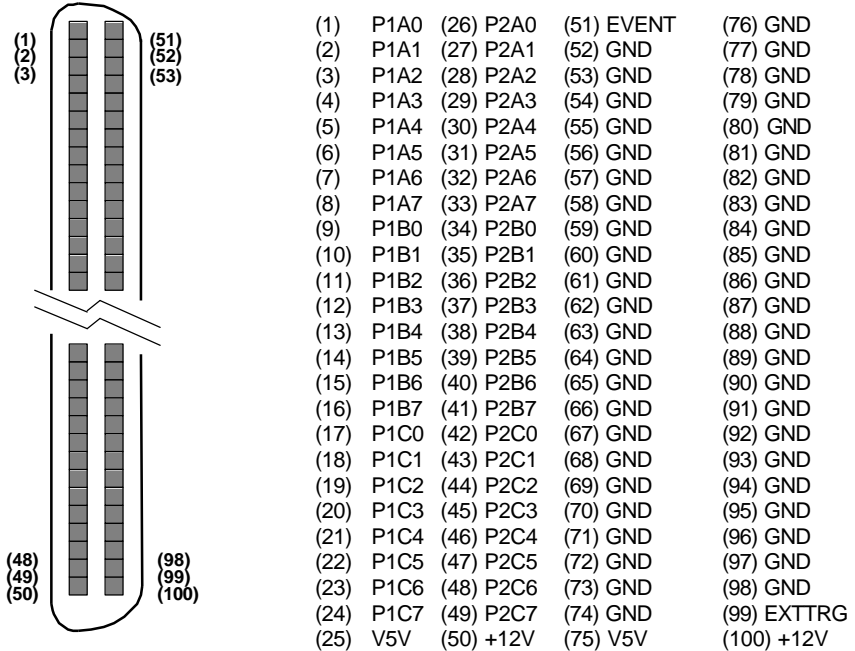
(1)
(2)
(3)

(51)
(52)
(53)

(48)
(49)
(50)

(98)
(99)
(100)

| | | | |
|---|---|---|---|
| (1) P1A0 | (26) P2A0 | (51) EVENT | (76) GND |
| (2) P1A1 | (27) P2A1 | (52) GND | (77) GND |
| (3) P1A2 | (28) P2A2 | (53) GND | (78) GND |
| (4) P1A3 | (29) P2A3 | (54) GND | (79) GND |
| (5) P1A4 | (30) P2A4 | (55) GND | (80) GND |
| (6) P1A5 | (31) P2A5 | (56) GND | (81) GND |
| (7) P1A6 | (32) P2A6 | (57) GND | (82) GND |
| (8) P1A7 | (33) P2A7 | (58) GND | (83) GND |
| (9) P1B0 | (34) P2B0 | (59) GND | (84) GND |
| (10) P1B1 | (35) P2B1 | (60) GND | (85) GND |
| (11) P1B2 | (36) P2B2 | (61) GND | (86) GND |
| (12) P1B3 | (37) P2B3 | (62) GND | (87) GND |
| (13) P1B4 | (38) P2B4 | (63) GND | (88) GND |
| (14) P1B5 | (39) P2B5 | (64) GND | (89) GND |
| (15) P1B6 | (40) P2B6 | (65) GND | (90) GND |
| (16) P1B7 | (41) P2B7 | (66) GND | (91) GND |
| (17) P1C0 | (42) P2C0 | (67) GND | (92) GND |
| (18) P1C1 | (43) P2C1 | (68) GND | (93) GND |
| (19) P1C2 | (44) P2C2 | (69) GND | (94) GND |
| (20) P1C3 | (45) P2C3 | (70) GND | (95) GND |
| (21) P1C4 | (46) P2C4 | (71) GND | (96) GND |
| (22) P1C5 | (47) P2C5 | (72) GND | (97) GND |
| (23) P1C6 | (48) P2C6 | (73) GND | (98) GND |
| (24) P1C7 | (49) P2C7 | (74) GND | (99) EXTTRG |
| (25) V5V | (50) +12V | (75) V5V | (100) +12V |